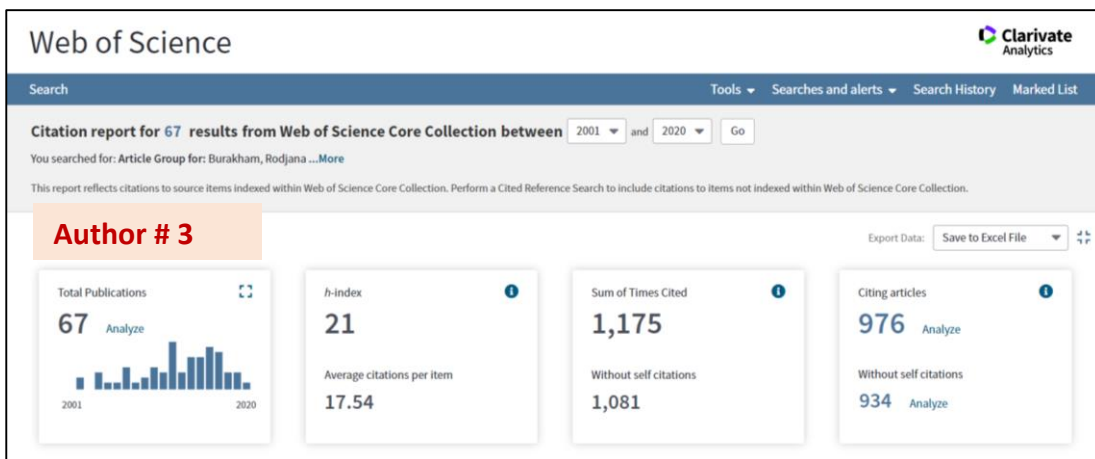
Web of Science

Clarivate Analytics

Search

Tools ▾ Searches and alerts ▾ Search History Marked List

Citation report for 67 results from Web of Science Core Collection between 2001 ▾ and 2020 ▾ Go

You searched for: Article Group for: Burakham, Rodjana ...More

This report reflects citations to source items indexed within Web of Science Core Collection. Perform a Cited Reference Search to include citations to items not indexed within Web of Science Core Collection.

Author # 3

Export Data: Save to Excel File

Total Publications
67 Analyze
2001 2020

h-index
21
Average citations per item
17.54

Sum of Times Cited
1,175
Without self citations
1,081

Citing articles
976 Analyze
Without self citations
934 Analyze